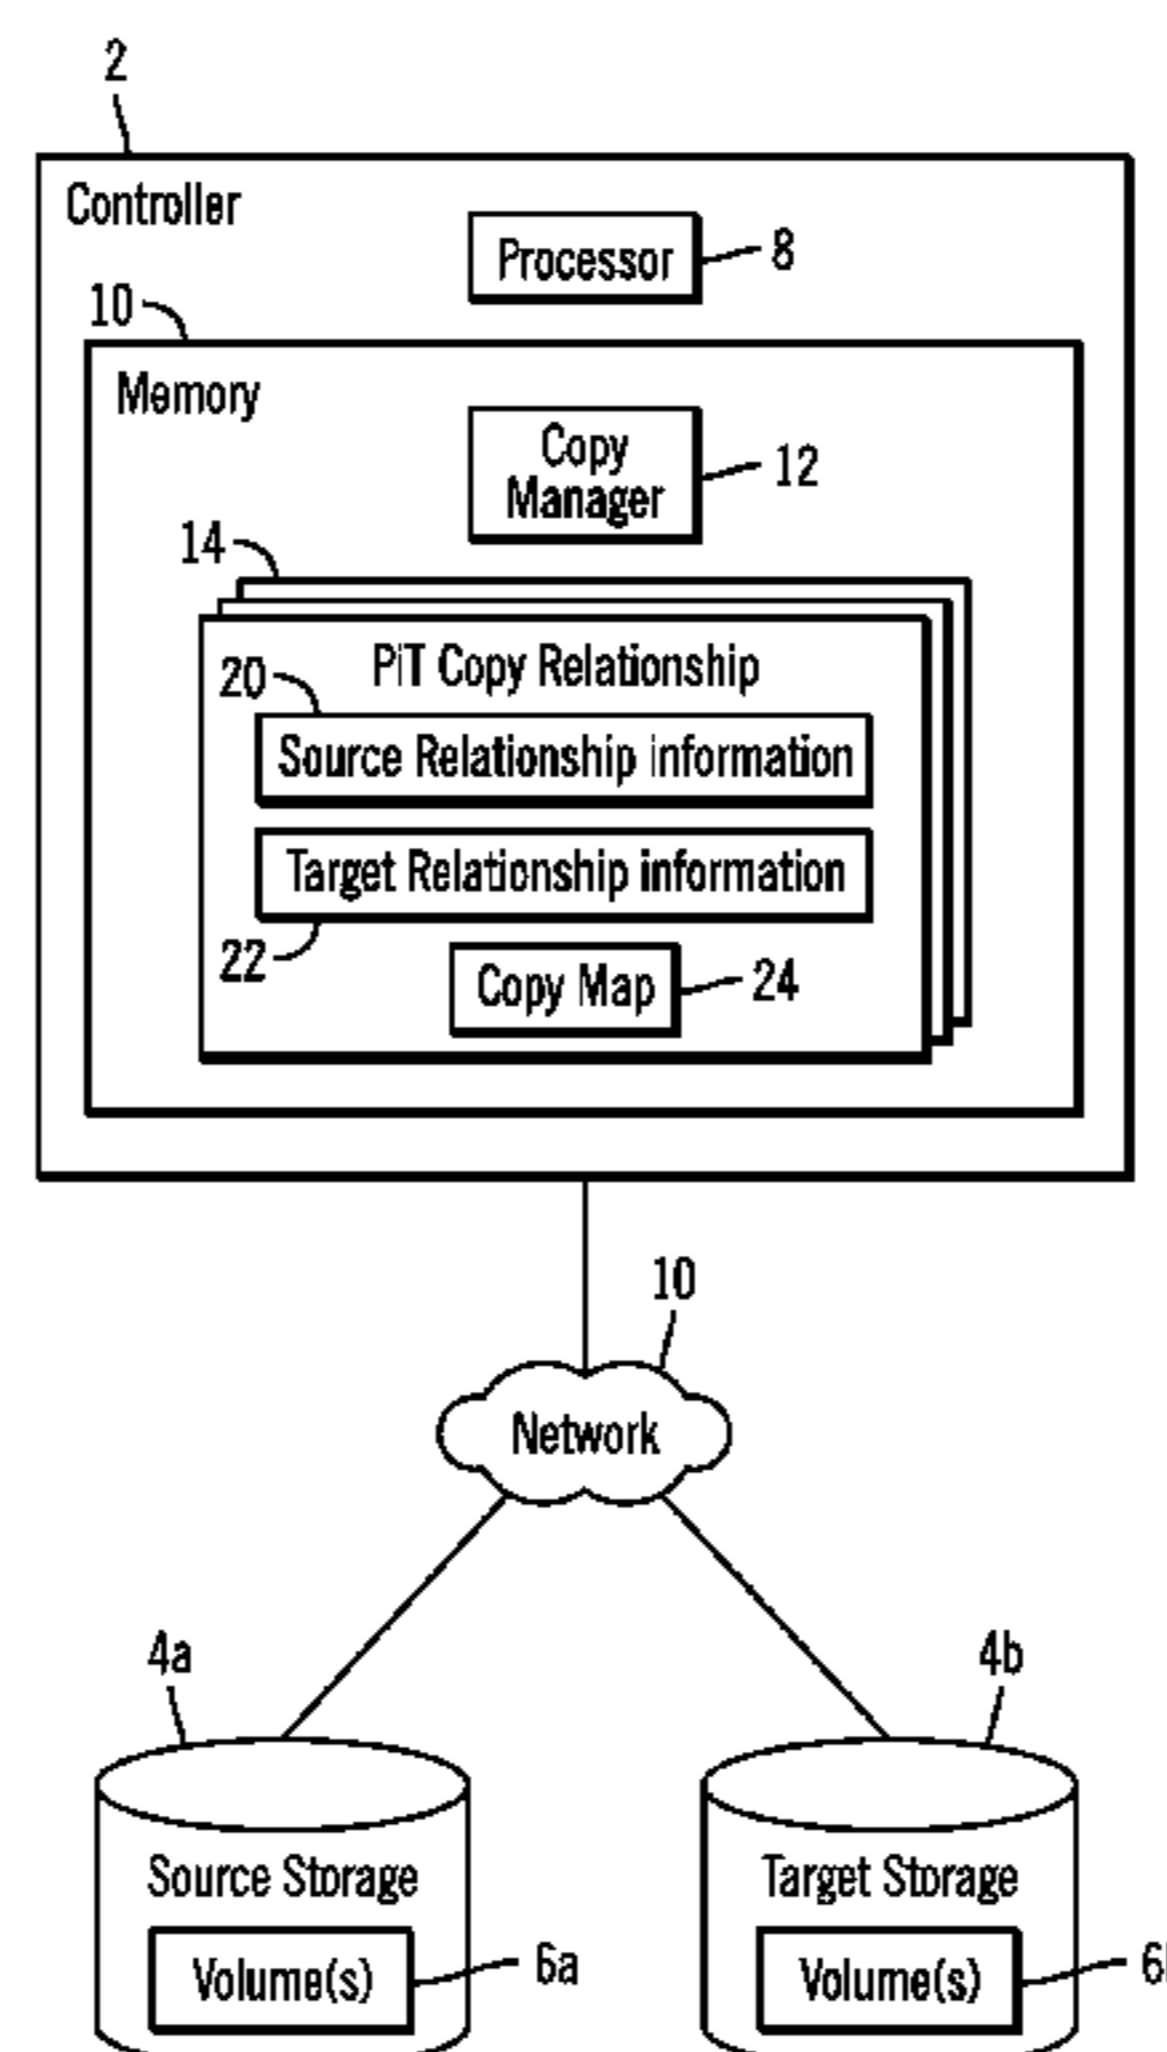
2

Controller

Processor 8

10

Memory

Copy Manager 12

14

PiT Copy Relationship

20

Source Relationship information

Target Relationship information

22

Copy Map 24

10

Network

4a

4b

Source Storage

Volume(s) 6a

Target Storage

Volume(s) 6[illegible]